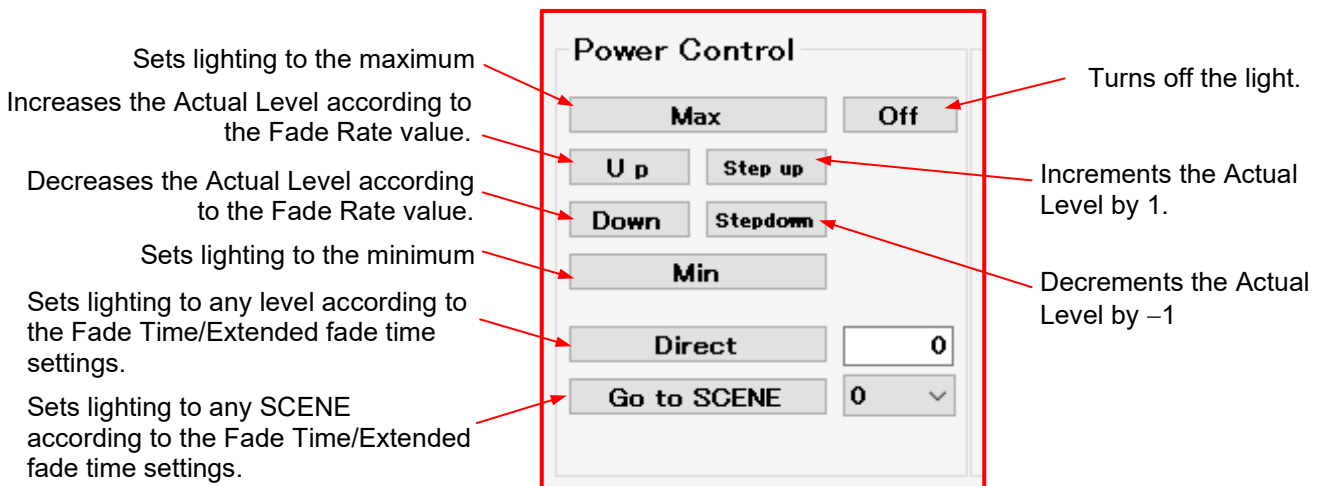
Power Control

Sets lighting to the maximum

Increases the Actual Level according to the Fade Rate value.

Decreases the Actual Level according to the Fade Rate value.

Sets lighting to the minimum

Sets lighting to any level according to the Fade Time/Extended fade time settings.

Sets lighting to any SCENE according to the Fade Time/Extended fade time settings.

Max

Off

U p

Step up

Down

Stepdown

Min

Direct

0

Go to SCENE

0

Turns off the light.

Increments the Actual Level by 1.

Decrements the Actual Level by −1